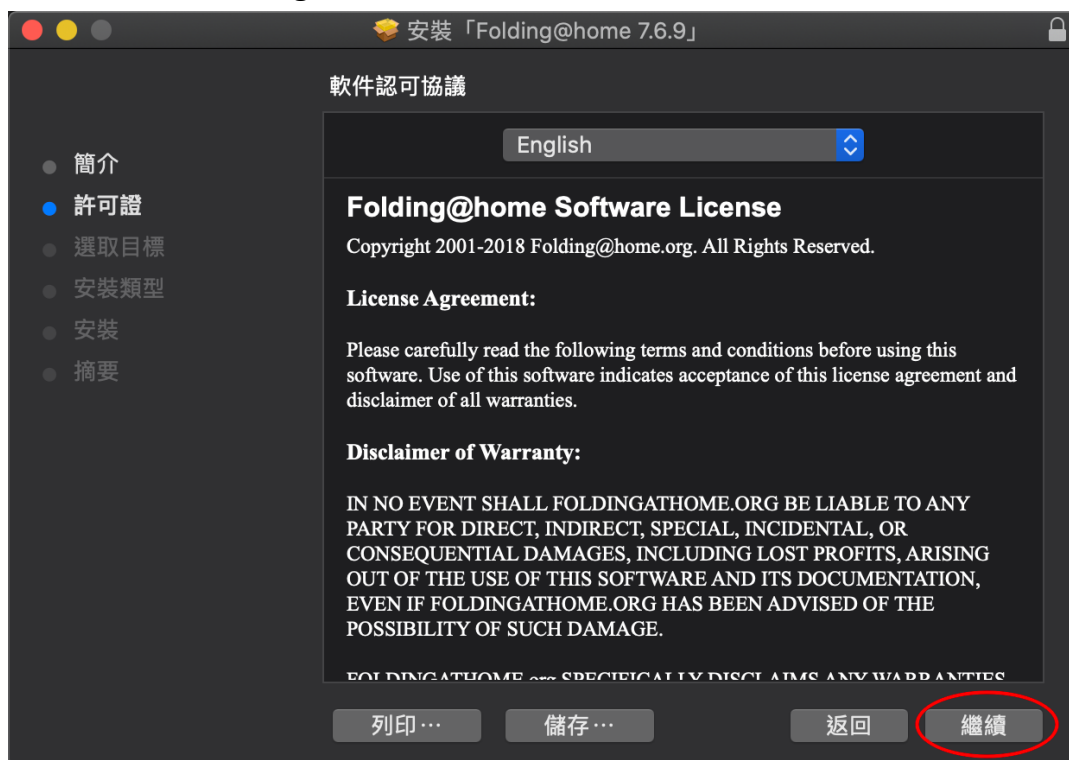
安裝「Folding@home 7.6.9」

軟件認可協議

簡介
許可證
選取目標
安裝類型
安裝
摘要

English

Folding@home Software License

Copyright 2001-2018 Folding@home.org. All Rights Reserved.

License Agreement:

Please carefully read the following terms and conditions before using this software. Use of this software indicates acceptance of this license agreement and disclaimer of all warranties.

Disclaimer of Warranty:

IN NO EVENT SHALL FOLDINGATHOME.ORG BE LIABLE TO ANY PARTY FOR DIRECT, INDIRECT, SPECIAL, INCIDENTAL, OR CONSEQUENTIAL DAMAGES, INCLUDING LOST PROFITS, ARISING OUT OF THE USE OF THIS SOFTWARE AND ITS DOCUMENTATION, EVEN IF FOLDINGATHOME.ORG HAS BEEN ADVISED OF THE POSSIBILITY OF SUCH DAMAGE.

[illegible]

列印⋯
儲存⋯
返回
繼續